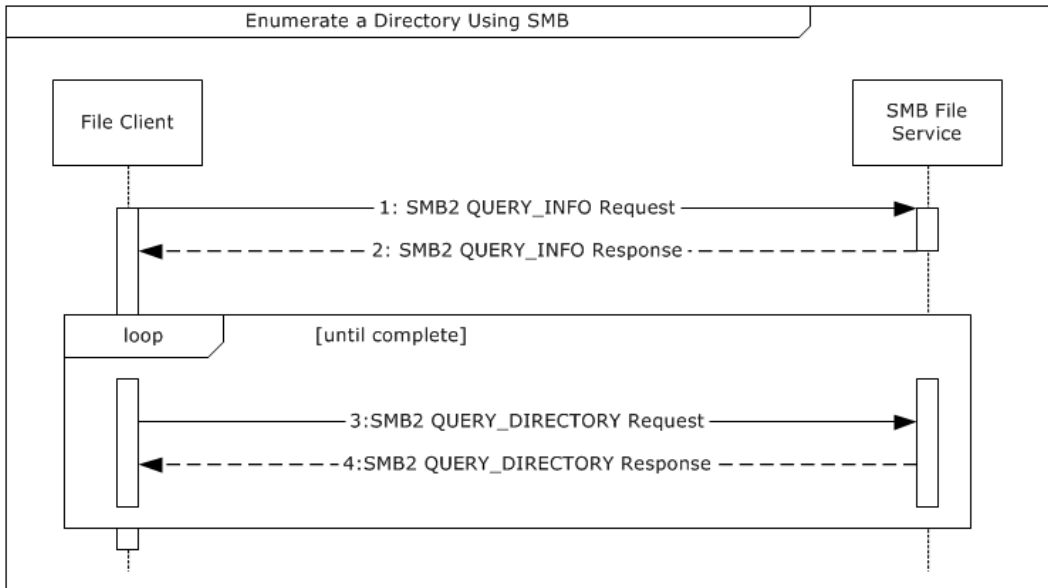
Enumerate a Directory Using SMB

File Client

SMB File Service

1: SMB2 QUERY_INFO Request

2: SMB2 QUERY_INFO Response

loop

[until complete]

3:SMB2 QUERY_DIRECTORY Request

4:SMB2 QUERY_DIRECTORY Response